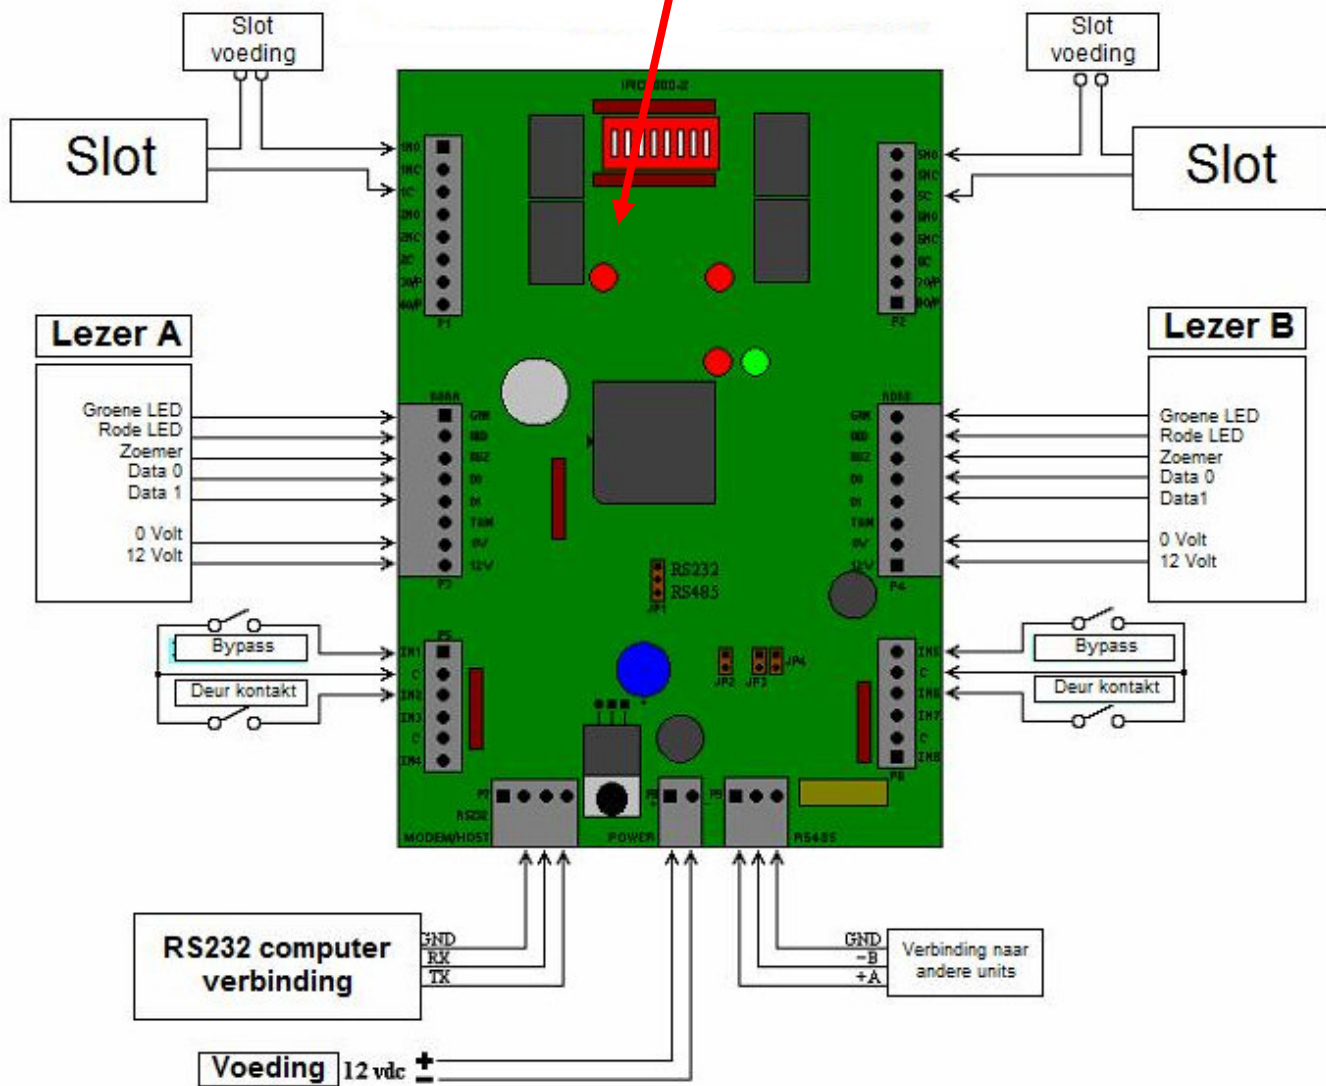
Slot voeding

Slot

Slot voeding

Slot

IRC-800-2

P1

P2

Lezer A

Groene LED
Rode LED
Zoemer
Data 0
Data 1

0 Volt
12 Volt

Lezer B

Groene LED
Rode LED
Zoemer
Data 0
Data1

0 Volt
12 Volt

P3

P4

RS232
RS485
JP1

Bypass

Deur kontakt

Bypass

Deur kontakt

IN1
C
IN2
IN3
C
IN4

JP2 JP3 JP4

P7
RS232
MODEM/HOST

POWER

P8

RS485

RS232 computer verbinding

GND
RX
TX

GND
−B
+A

Verbinding naar andere units

Voeding 12 vdc + −